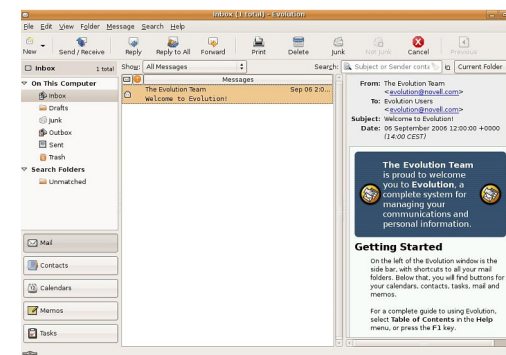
Inbox (1 total) - Evolution

File Edit View Folder Message Search Help

New Send / Receive Reply Reply to All Forward Print Delete Junk Not Junk Cancel Previous

Inbox 1 total

Show: All Messages

Search: Subject or Sender conta

Current Folder

On This Computer
Inbox
Drafts
Junk
Outbox
Sent
Trash
Search Folders
Unmatched

Messages

The Evolution Team
Welcome to Evolution!
Sep 06 2:0

From: The Evolution Team <evolution@novell.com>
To: Evolution Users <evolution@novell.com>
Subject: Welcome to Evolution!
Date: 06 September 2006 12:00:00 +0000 (14:00 CEST)

The Evolution Team is proud to welcome you to Evolution, a complete system for managing your communications and personal information.

Getting Started

On the left of the Evolution window is the side bar, with shortcuts to all your mail folders. Below that, you will find buttons for your calendars, contacts, tasks, mail and memos.

For a complete guide to using Evolution, select Table of Contents in the Help menu, or press the F1 key.

Mail
Contacts
Calendars
Memos
Tasks